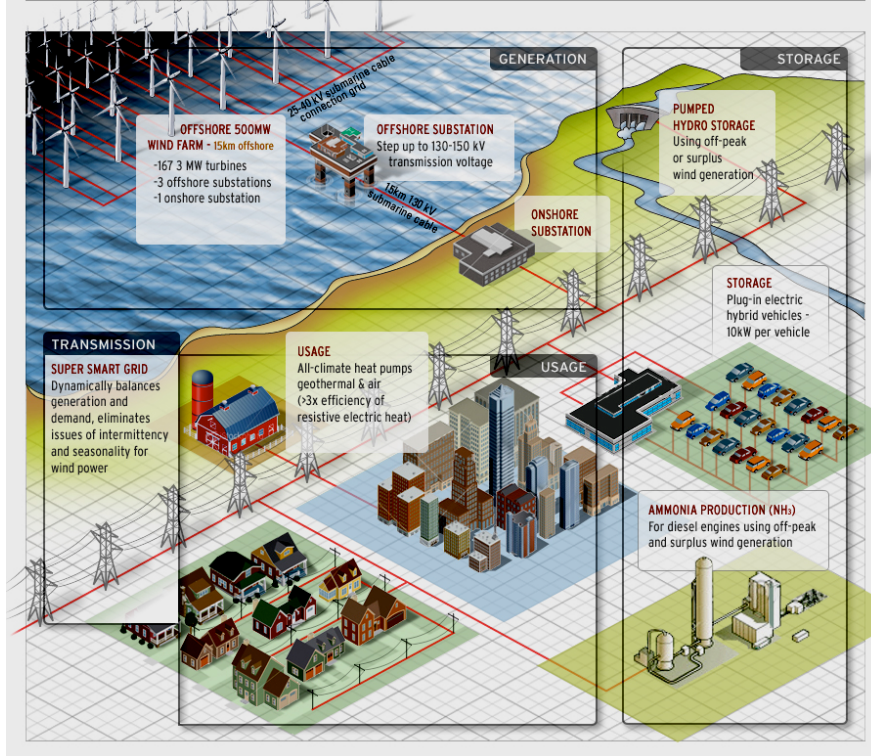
GENERATION

STORAGE

25-40 kV submarine cable connection grid

OFFSHORE 500MW WIND FARM - 15km offshore
-167 3 MW turbines
-3 offshore substations
-1 onshore substation

OFFSHORE SUBSTATION
Step up to 130-150 kV transmission voltage

15km 130 kV submarine cable

PUMPED HYDRO STORAGE
Using off-peak or surplus wind generation

ONSHORE SUBSTATION

STORAGE
Plug-in electric hybrid vehicles - 10kW per vehicle

TRANSMISSION

SUPER SMART GRID
Dynamically balances generation and demand, eliminates issues of intermittency and seasonality for wind power

USAGE
All-climate heat pumps geothermal & air (>3x efficiency of resistive electric heat)

USAGE

AMMONIA PRODUCTION ($NH_3$)
For diesel engines using off-peak and surplus wind generation